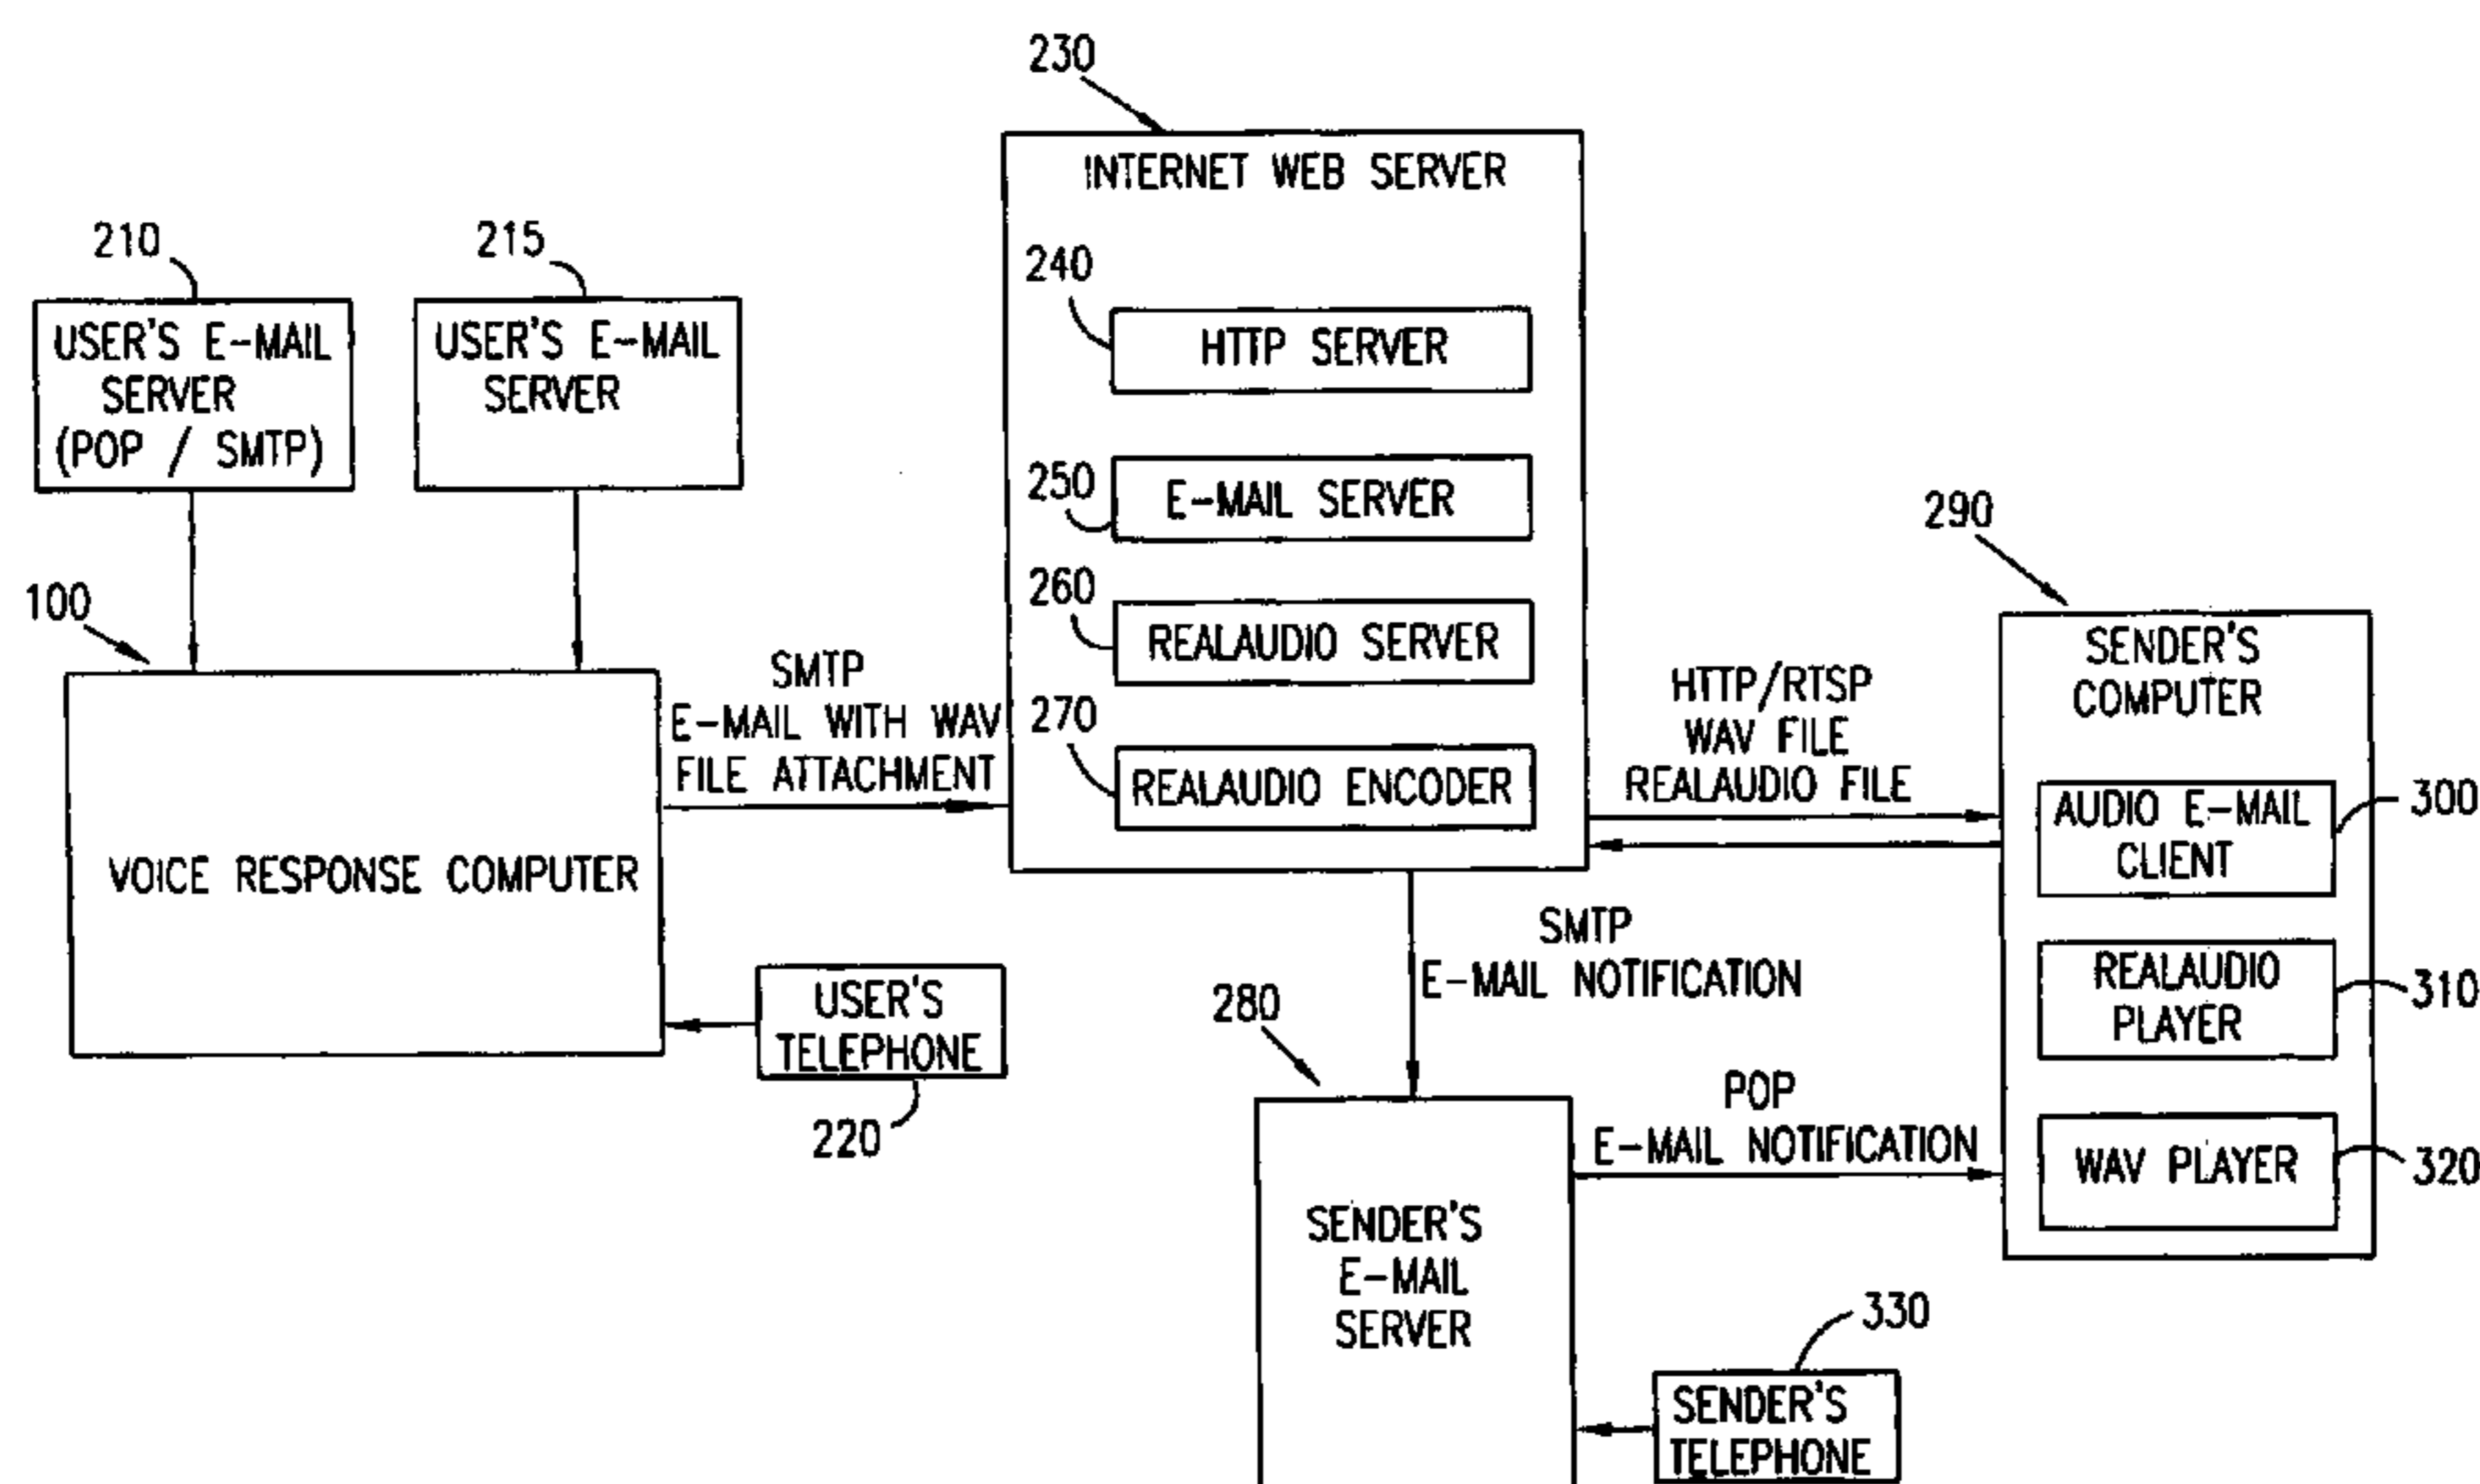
230
INTERNET WEB SERVER
240
HTTP SERVER
250
E-MAIL SERVER
260
REALAUDIO SERVER
270
REALAUDIO ENCODER

210
USER'S E-MAIL SERVER (POP / SMTP)

215
USER'S E-MAIL SERVER

100
VOICE RESPONSE COMPUTER

SMTP
E-MAIL WITH WAV FILE ATTACHMENT

USER'S TELEPHONE
220

290
SENDER'S COMPUTER
AUDIO E-MAIL CLIENT
300
REALAUDIO PLAYER
310
WAV PLAYER
320

HTTP/RTSP
WAV FILE
REALAUDIO FILE

SMTP
E-MAIL NOTIFICATION

280
SENDER'S E-MAIL SERVER

POP
E-MAIL NOTIFICATION

330
SENDER'S TELEPHONE